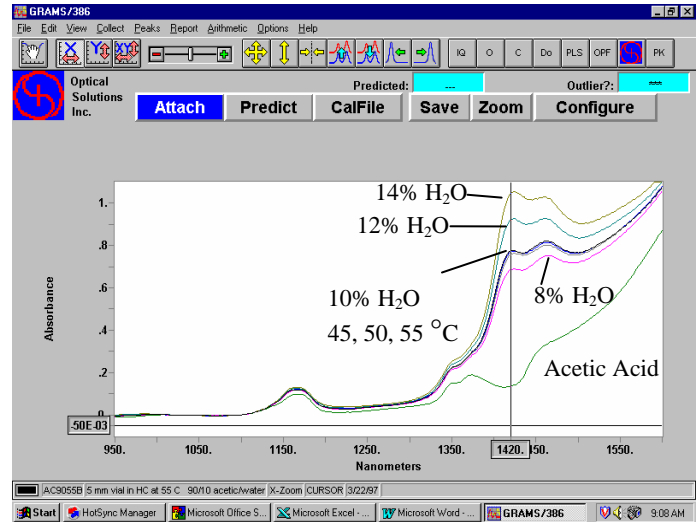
GRAMS/386

File Edit View Collect Peaks Report Arithmetic Options Help

IQ O C Do PLS OPF PK

Optical Solutions Inc.

Predicted: ---

Outlier?: ***

Attach Predict CalFile Save Zoom Configure

14% $H_2O$

12% $H_2O$

10% $H_2O$

45, 50, 55 $^{\circ}C$

8% $H_2O$

Acetic Acid

Absorbance

1.

.8

.6

.4

.2

0

-50E-03

950. 1050. 1150. 1250. 1350. 1420. 1450. 1550.

Nanometers

AC9055B 5 mm vial in HC at 55 C 90/10 acetic/water X-Zoom CURSOR 3/22/97

Start HotSync Manager Microsoft Office S... Microsoft Excel - ... Microsoft Word - ... GRAMS/386 9:08 AM